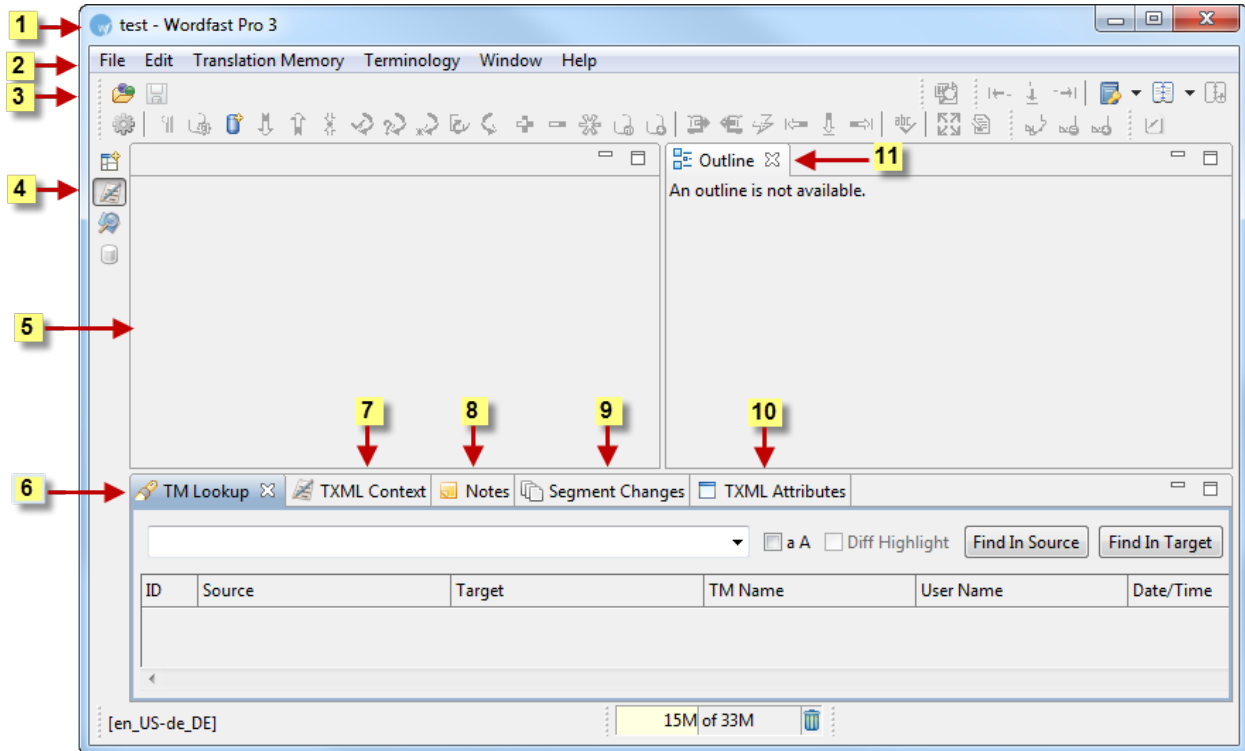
1
test - Wordfast Pro 3
2
File Edit Translation Memory Terminology Window Help
3
4
Outline
11
An outline is not available.
5
7
8
9
10
6
TM Lookup
TXML Context
Notes
Segment Changes
TXML Attributes

a A
Diff Highlight
Find In Source
Find In Target

| ID | Source | Target | TM Name | User Name | Date/Time |
|---|---|---|---|---|---|

[en_US-de_DE]
15M of 33M